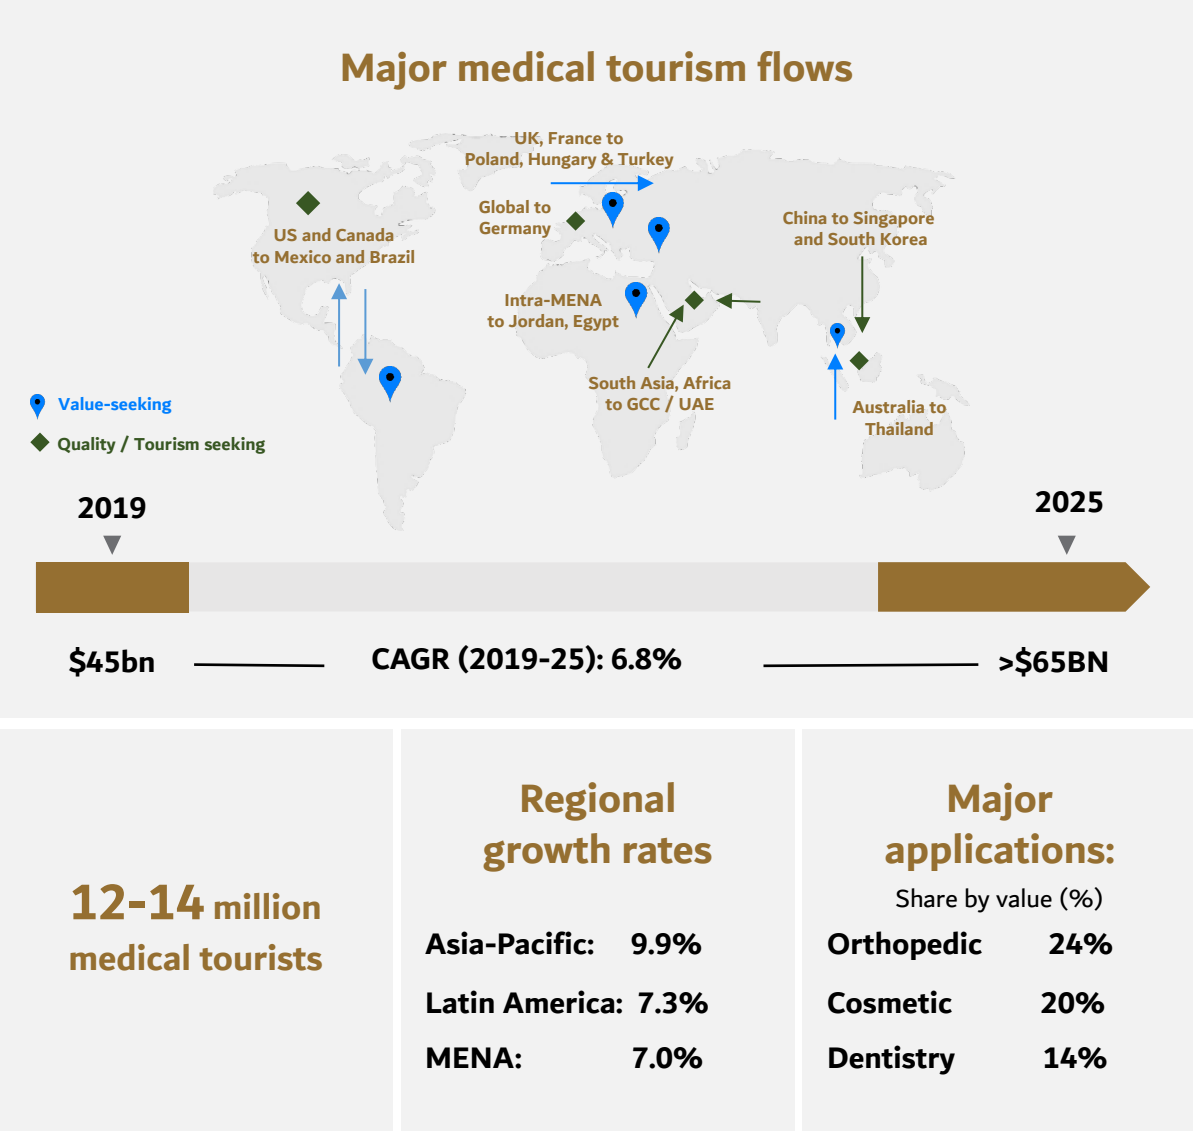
Major medical tourism flows

UK, France to Poland, Hungary & Turkey

Global to Germany

US and Canada to Mexico and Brazil

China to Singapore and South Korea

Intra-MENA to Jordan, Egypt

South Asia, Africa to GCC / UAE

Australia to Thailand

Value-seeking

Quality / Tourism seeking

2019

2025

$45bn

CAGR (2019-25): 6.8%

>$65BN

12-14 million medical tourists

Regional growth rates

Asia-Pacific: 9.9%

Latin America: 7.3%

MENA: 7.0%

Major applications:

Share by value (%)

Orthopedic 24%

Cosmetic 20%

Dentistry 14%